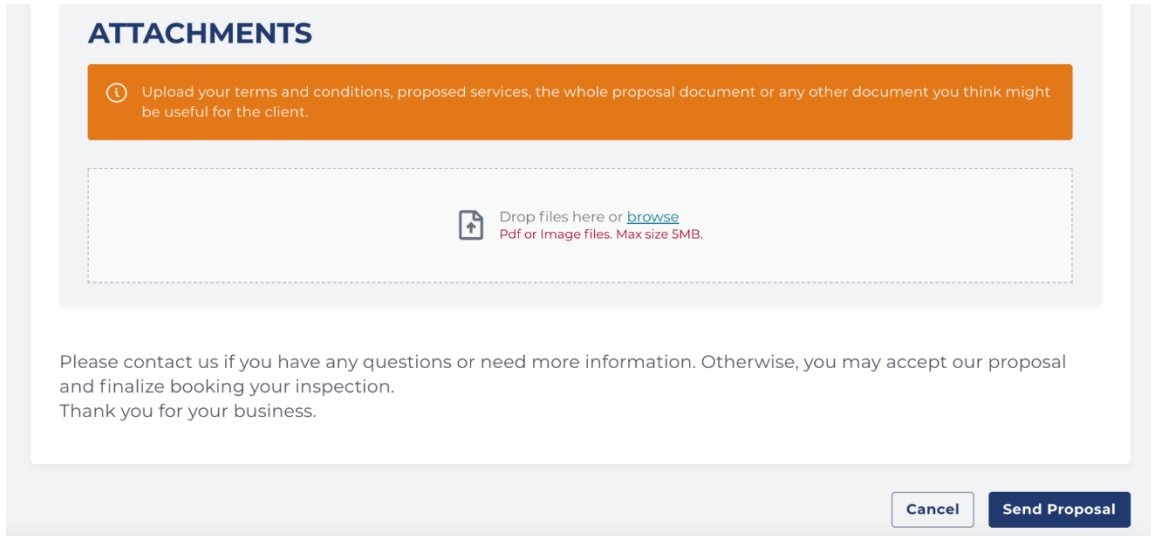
ATTACHMENTS

Upload your terms and conditions, proposed services, the whole proposal document or any other document you think might be useful for the client.

Drop files here or browse
Pdf or Image files. Max size 5MB.

Please contact us if you have any questions or need more information. Otherwise, you may accept our proposal and finalize booking your inspection.
Thank you for your business.

Cancel
Send Proposal